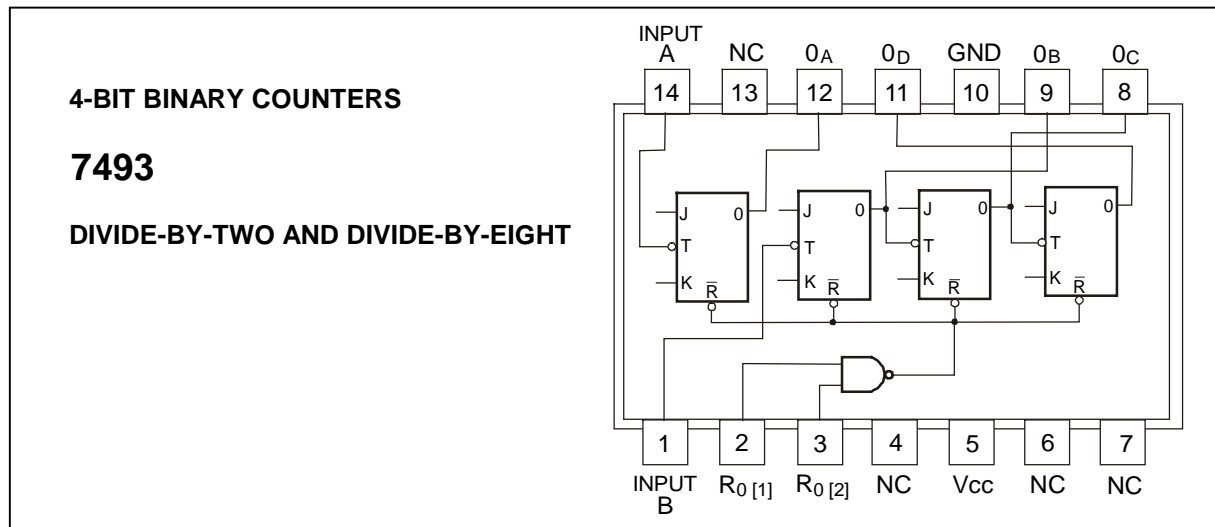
4-BIT BINARY COUNTERS

7493

DIVIDE-BY-TWO AND DIVIDE-BY-EIGHT

INPUT A
NC
$0_A$
$0_D$
GND
$0_B$
$0_C$

14
13
12
11
10
9
8

J
0
T
K
$\overline{R}$

J
0
T
K
$\overline{R}$

J
0
T
K
$\overline{R}$

J
0
T
K
$\overline{R}$

1
2
3
4
5
6
7

INPUT B
$R_{0\,[1]}$
$R_{0\,[2]}$
NC
Vcc
NC
NC